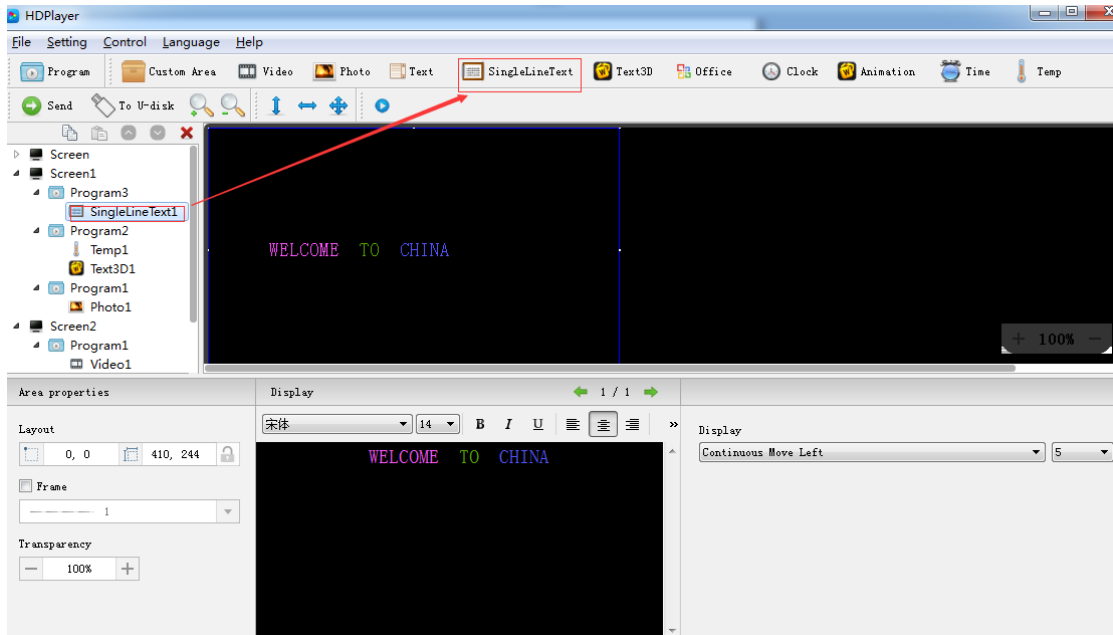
HDPlayer

File Setting Control Language Help

Program Custom Area Video Photo Text SingleLineText Text3D Office Clock Animation Time Temp

Send To U-disk

Screen
Screen1
Program3
SingleLineText1
Program2
Temp1
Text3D1
Program1
Photo1
Screen2
Program1
Video1

WELCOME TO CHINA

+ 100% −

Area properties

Layout

0, 0

410, 244

Frame

1

Transparency

100%

Display

1 / 1

宋体

14

B I U

WELCOME TO CHINA

Display

Continuous Move Left

5